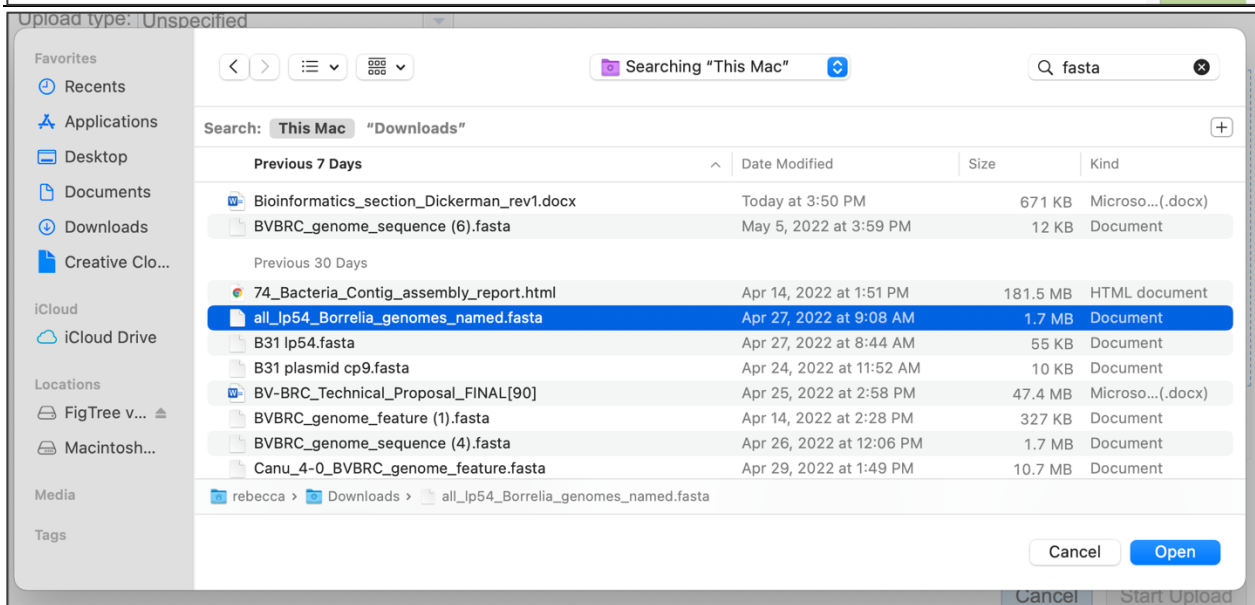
Upload type: Unspecified

Favorites
Recents
Applications
Desktop
Documents
Downloads
Creative Clo...
iCloud
iCloud Drive
Locations
FigTree v...
Macintosh...
Media
Tags

Searching "This Mac"

fasta

Search: This Mac "Downloads"

| Previous 7 Days | Date Modified | Size | Kind |
|---|---|---|---|
| Bioinformatics_section_Dickerman_rev1.docx | Today at 3:50 PM | 671 KB | Microso...(.docx) |
| BVBRC_genome_sequence (6).fasta | May 5, 2022 at 3:59 PM | 12 KB | Document |
| Previous 30 Days | | | |
| 74_Bacteria_Contig_assembly_report.html | Apr 14, 2022 at 1:51 PM | 181.5 MB | HTML document |
| all_lp54_Borrelia_genomes_named.fasta | Apr 27, 2022 at 9:08 AM | 1.7 MB | Document |
| B31 lp54.fasta | Apr 27, 2022 at 8:44 AM | 55 KB | Document |
| B31 plasmid cp9.fasta | Apr 24, 2022 at 11:52 AM | 10 KB | Document |
| BV-BRC_Technical_Proposal_FINAL[90] | Apr 25, 2022 at 2:58 PM | 47.4 MB | Microso...(.docx) |
| BVBRC_genome_feature (1).fasta | Apr 14, 2022 at 2:28 PM | 327 KB | Document |
| BVBRC_genome_sequence (4).fasta | Apr 26, 2022 at 12:06 PM | 1.7 MB | Document |
| Canu_4-0_BVBRC_genome_feature.fasta | Apr 29, 2022 at 1:49 PM | 10.7 MB | Document |

rebecca › Downloads › all_lp54_Borrelia_genomes_named.fasta

Cancel Open

Cancel Start Upload